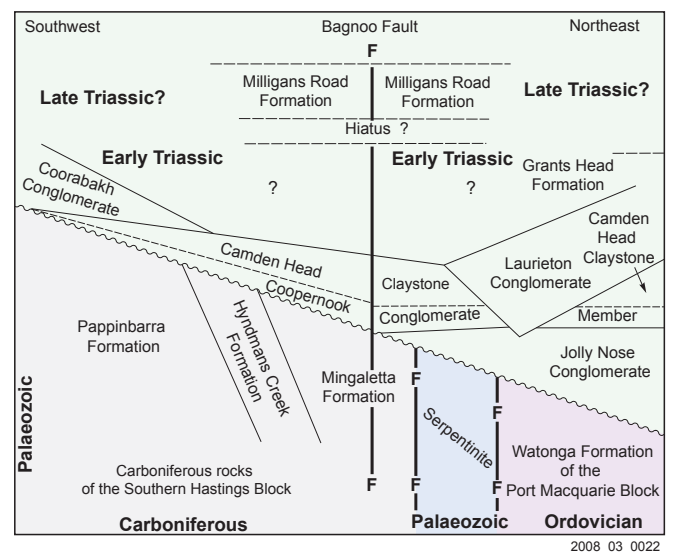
Southwest

Bagnoo Fault

Northeast

F

Milligans Road Formation

Milligans Road Formation

Late Triassic?

Late Triassic?

Hiatus ?

Early Triassic

Early Triassic

Grants Head Formation

Coorabakh Conglomerate

?

?

Camden Head Claystone

Camden Head

Laurieton Conglomerate

Claystone

Coopernook

Conglomerate

Member

Pappinbarra Formation

Hyndmans Creek Formation

Jolly Nose Conglomerate

Palaeozoic

Mingaletta Formation

F

F

Serpentinite

Watonga Formation of the Port Macquarie Block

Carboniferous rocks of the Southern Hastings Block

F

F

F

Carboniferous

Palaeozoic

Ordovician

2008 03 0022